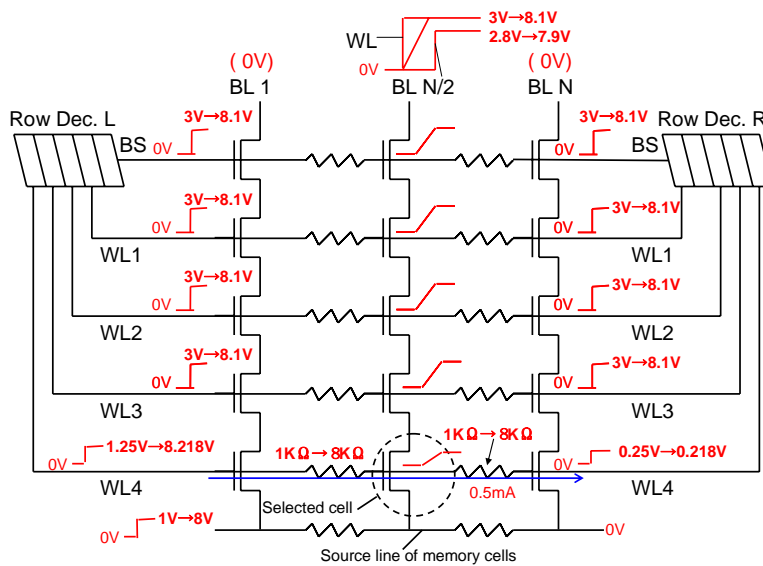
WL
3V→8.1V
2.8V→7.9V
0V
( 0V)
BL 1
BL N/2
( 0V)
BL N
Row Dec. L
Row Dec. R
3V→8.1V
BS
0V
3V→8.1V
0V
BS
3V→8.1V
0V
0V
3V→8.1V
WL1
WL1
3V→8.1V
0V
0V
3V→8.1V
WL2
WL2
3V→8.1V
0V
0V
3V→8.1V
WL3
WL3
0V
1.25V→8.218V
1KΩ→8KΩ
1KΩ→8KΩ
0V
0.25V→0.218V
WL4
0.5mA
WL4
Selected cell
0V
1V→8V
0V
Source line of memory cells